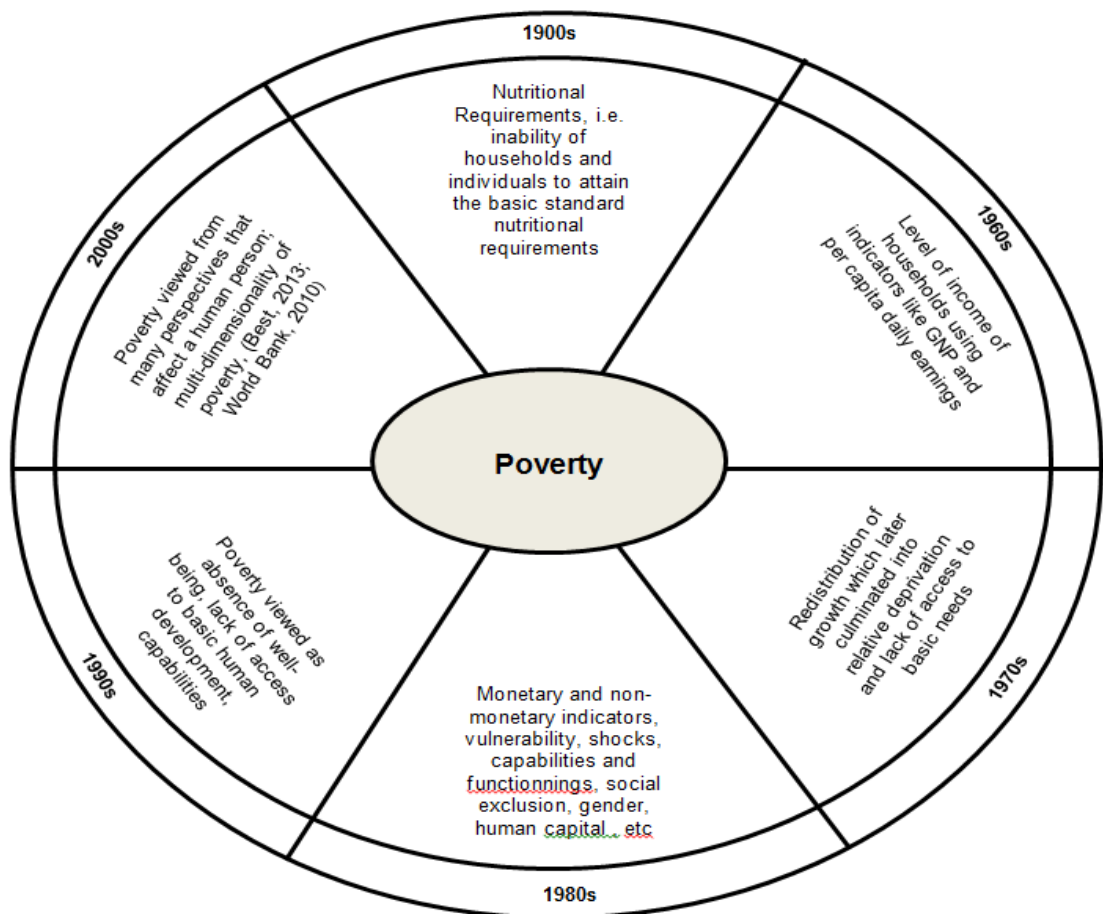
Poverty

1900s

Nutritional Requirements, i.e. inability of households and individuals to attain the basic standard nutritional requirements

1960s

Level of income of households using indicators like GNP and per capita daily earnings

1970s

Redistribution of growth which later culminated into relative deprivation and lack of access to basic needs

1980s

Monetary and non-monetary indicators, vulnerability, shocks, capabilities and functionnings, social exclusion, gender, human capital , etc

1990s

Poverty viewed as absence of well-being, lack of access to basic human development, capabilities

2000s

Poverty viewed from many perspectives that affect a human person; multi-dimensionality of poverty, (Best, 2013; World Bank, 2010)